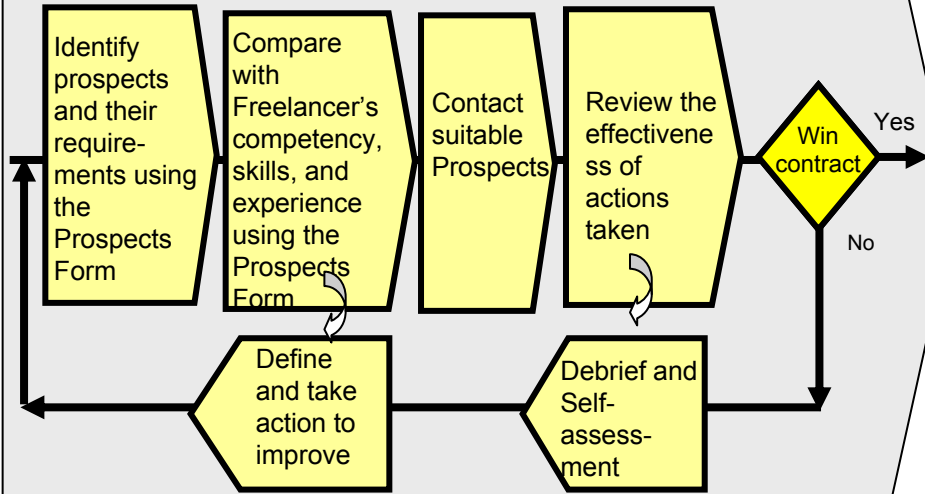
Identify prospects and their requirements using the Prospects Form

Compare with Freelancer's competency, skills, and experience using the Prospects Form

Contact suitable Prospects

Review the effectiveness of actions taken

Win contract

Yes

No

Debrief and Self-assessment

Define and take action to improve